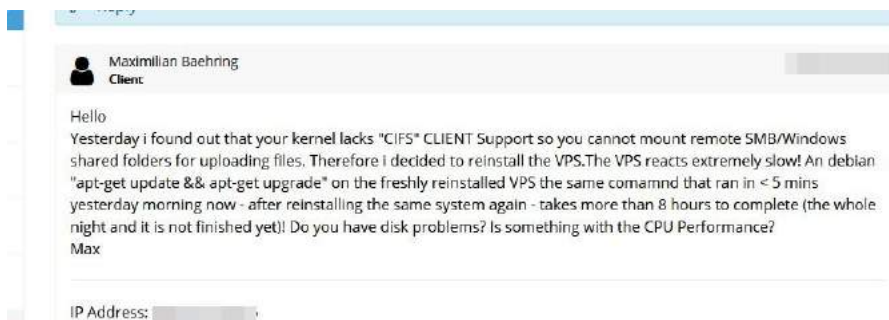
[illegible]

Maximilian Baehring
Client

Hello
Yesterday i found out that your kernel lacks "CIFS" CLIENT Support so you cannot mount remote SMB/Windows shared folders for uploading files. Therefore i decided to reinstall the VPS.The VPS reacts extremely slow! An debian "apt-get update && apt-get upgrade" on the freshly reinstalled VPS the same comamnd that ran in < 5 mins yesterday morning now - after reinstalling the same system again - takes more than 8 hours to complete (the whole night and it is not finished yet)! Do you have disk problems? Is something with the CPU Performance?
Max

IP Address: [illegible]